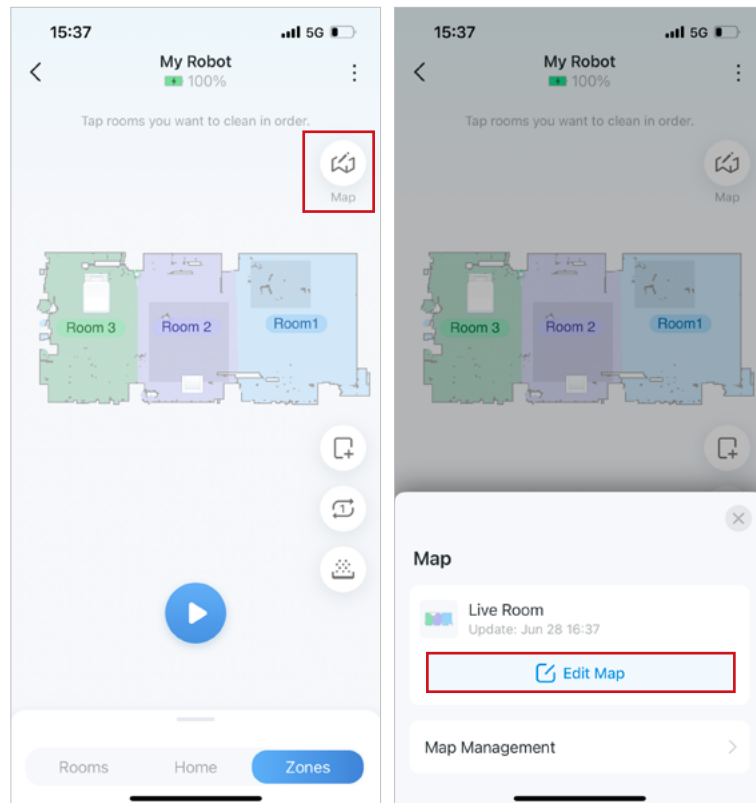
15:37 5G

My Robot
100%

Tap rooms you want to clean in order.

Map

Room 3
Room 2
Room1

Rooms
Home
Zones

15:37 5G

My Robot
100%

Tap rooms you want to clean in order.

Map

Room 3
Room 2
Room1

Map

Live Room
Update: Jun 28 16:37

Edit Map

Map Management